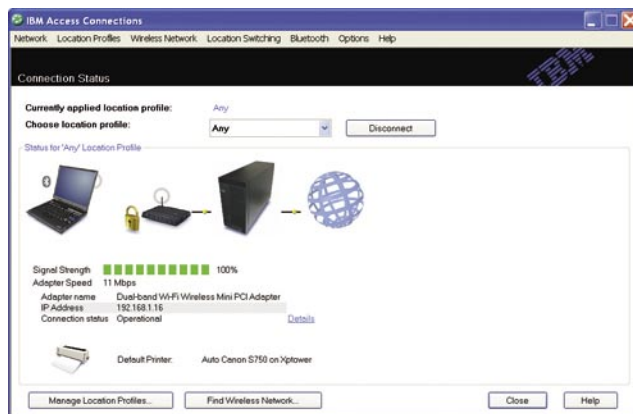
IBM Access Connections

Network Location Profiles Wireless Network Location Switching Bluetooth Options Help

Connection Status

IBM

Currently applied location profile: Any

Choose location profile: Any Disconnect

Status for 'Any' Location Profile

Signal Strength 100%

Adapter Speed 11 Mbps

Adapter name Dual-band Wi-Fi Wireless Mini PCI Adapter

IP Address 192.168.1.16

Connection status Operational Details

Default Printer: Auto Canon S750 on Xptower

Manage Location Profiles... Find Wireless Network... Close Help